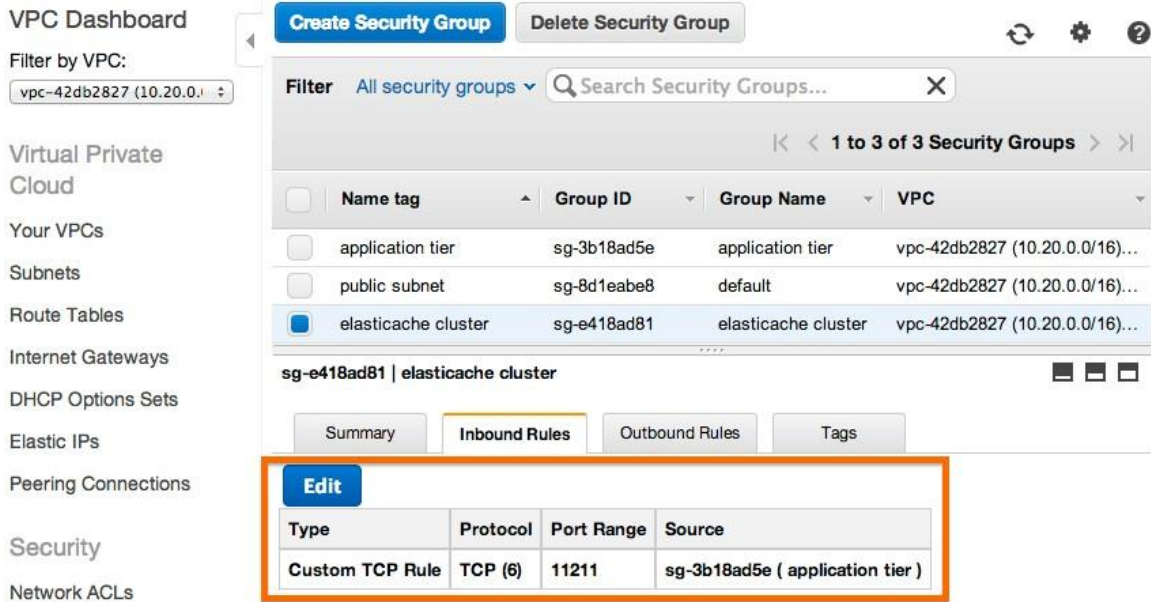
VPC Dashboard

Filter by VPC:

vpc-42db2827 (10.20.0.(

Virtual Private Cloud

Your VPCs

Subnets

Route Tables

Internet Gateways

DHCP Options Sets

Elastic IPs

Peering Connections

Security

Network ACLs

Create Security Group | Delete Security Group

Filter | All security groups | Search Security Groups...

1 to 3 of 3 Security Groups

| | Name tag | Group ID | Group Name | VPC |
|---|---|---|---|---|
| | application tier | sg-3b18ad5e | application tier | vpc-42db2827 (10.20.0.0/16)... |
| | public subnet | sg-8d1eabe8 | default | vpc-42db2827 (10.20.0.0/16)... |
| | elasticache cluster | sg-e418ad81 | elasticache cluster | vpc-42db2827 (10.20.0.0/16)... |

sg-e418ad81 | elasticache cluster

Summary | Inbound Rules | Outbound Rules | Tags

Edit

| Type | Protocol | Port Range | Source |
|---|---|---|---|
| Custom TCP Rule | TCP (6) | 11211 | sg-3b18ad5e ( application tier ) |